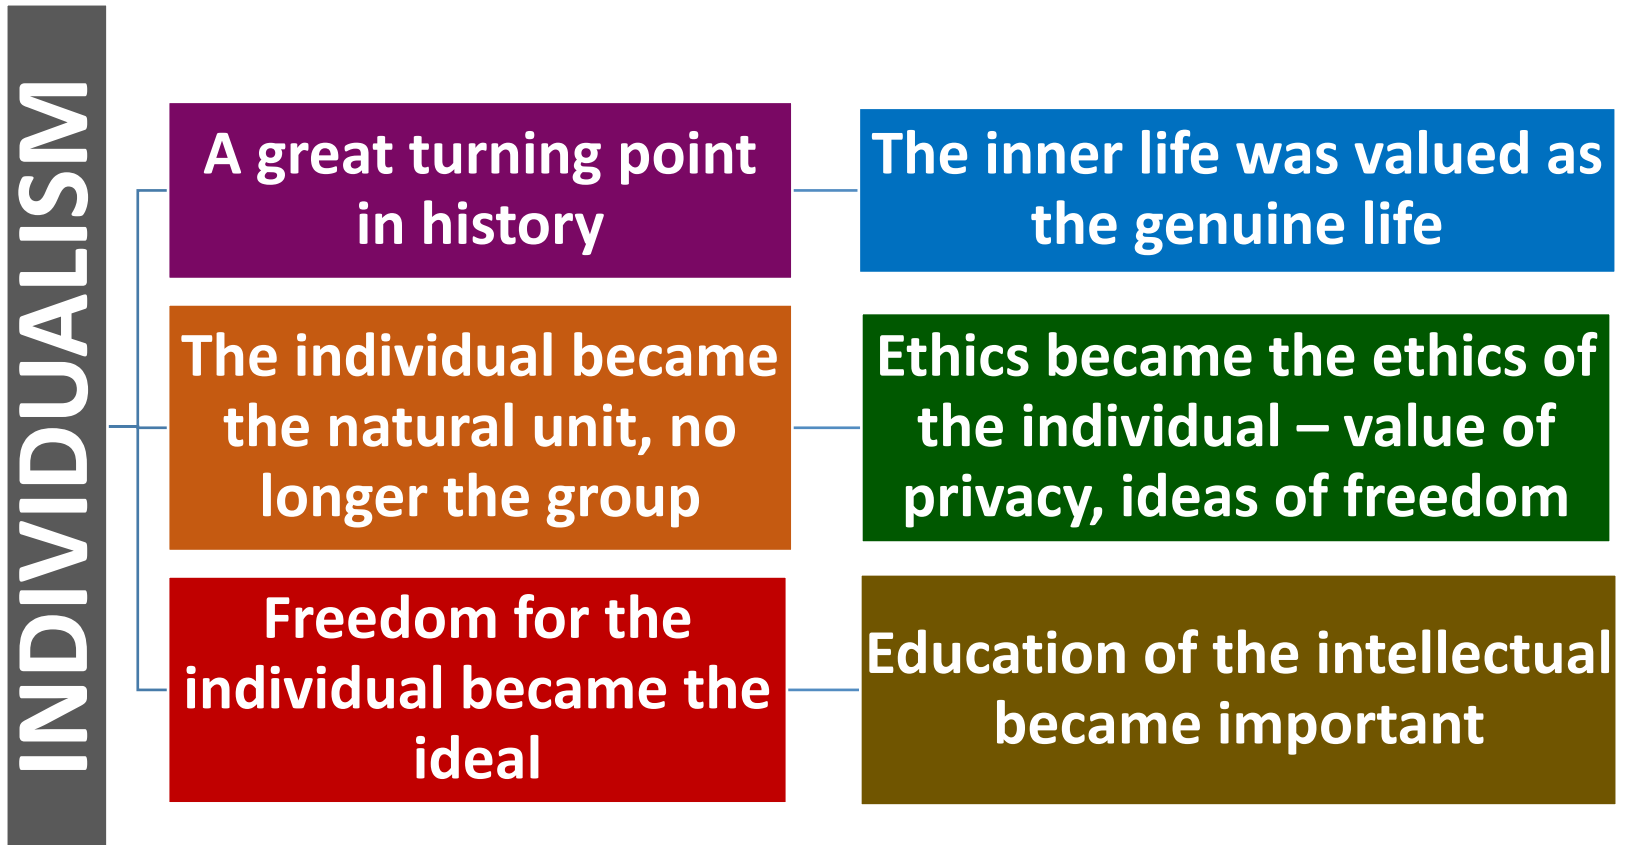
INDIVIDUALISM

A great turning point in history

The inner life was valued as the genuine life

The individual became the natural unit, no longer the group

Ethics became the ethics of the individual – value of privacy, ideas of freedom

Freedom for the individual became the ideal

Education of the intellectual became important